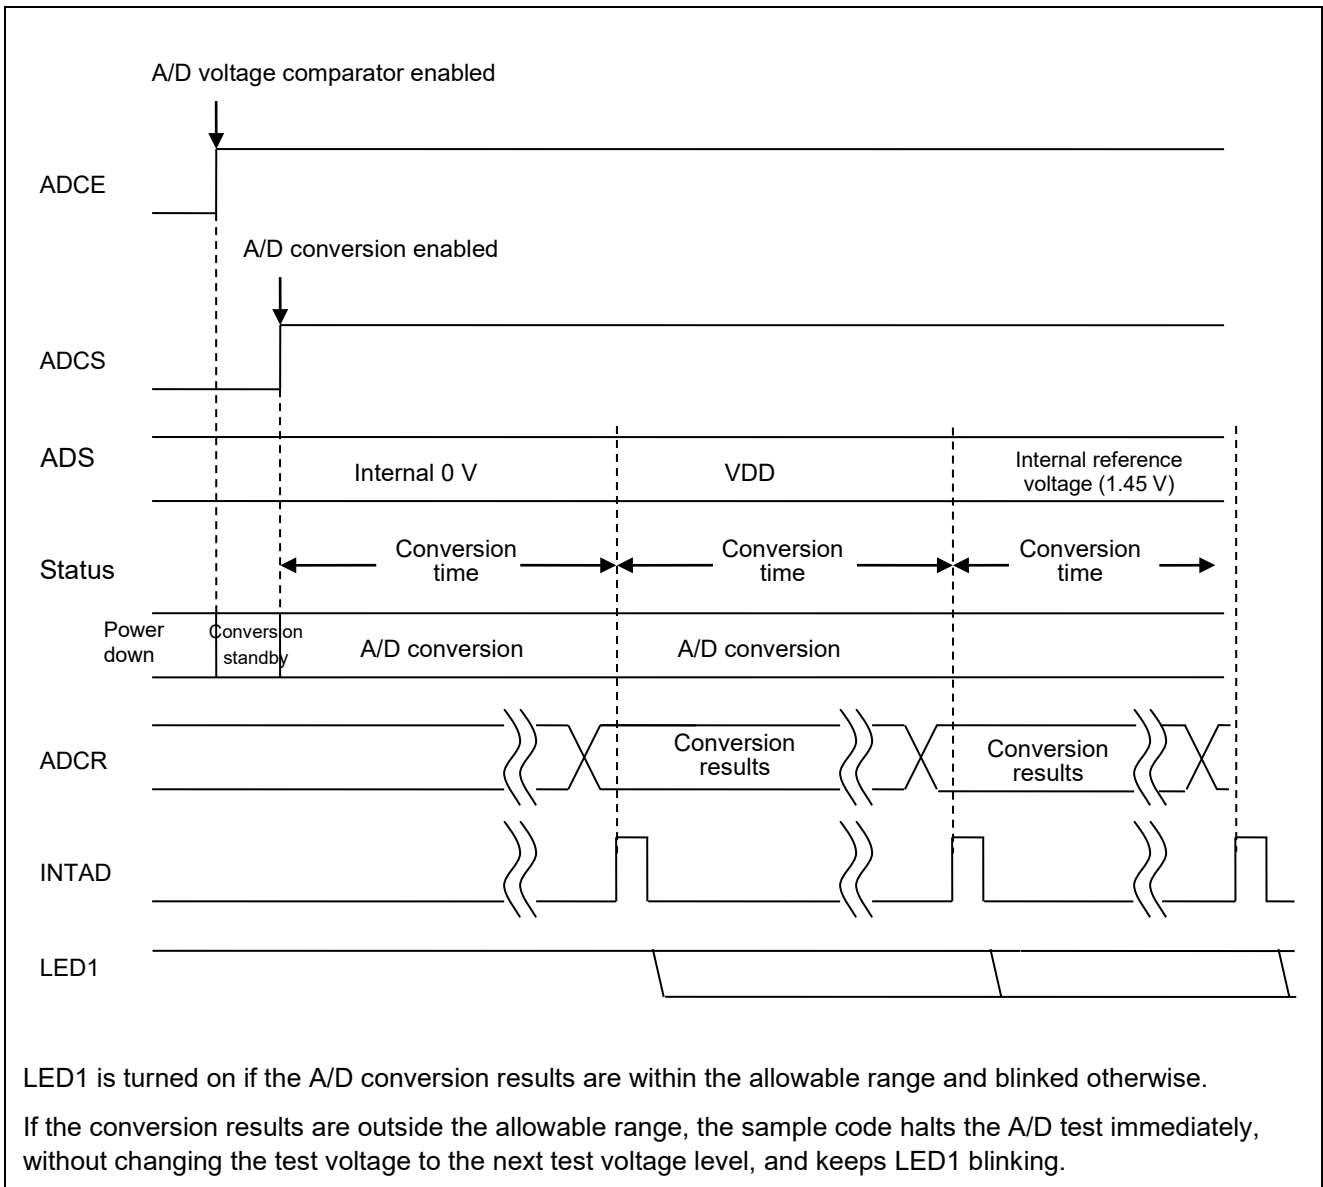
A/D voltage comparator enabled

ADCE

A/D conversion enabled

ADCS

ADS

Internal 0 V

VDD

Internal reference voltage (1.45 V)

Status

Conversion time

Conversion time

Conversion time

Power down

Conversion standby

A/D conversion

A/D conversion

ADCR

Conversion results

Conversion results

INTAD

LED1

LED1 is turned on if the A/D conversion results are within the allowable range and blinked otherwise.

If the conversion results are outside the allowable range, the sample code halts the A/D test immediately, without changing the test voltage to the next test voltage level, and keeps LED1 blinking.